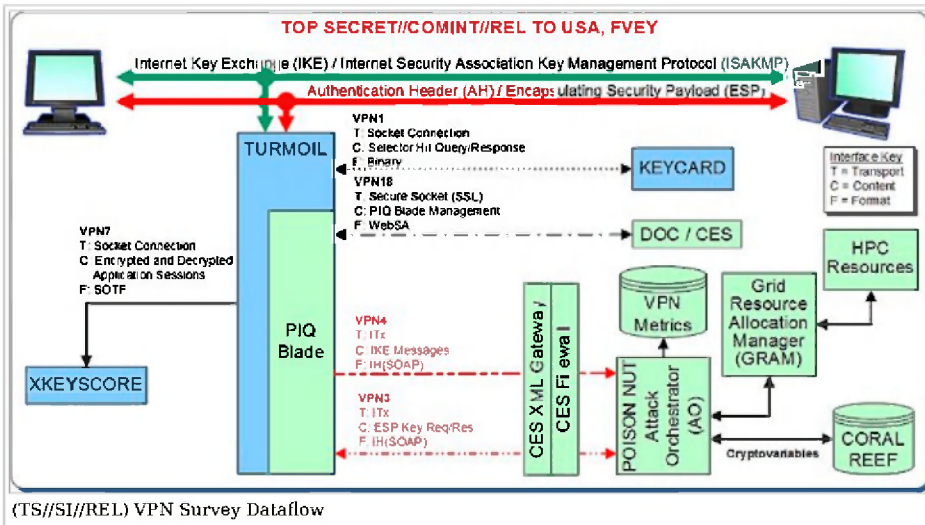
TOP SECRET//COMINT//REL TO USA, FVEY

Internet Key Exchange (IKE) / Internet Security Association Key Management Protocol (ISAKMP)

Authentication Header (AH) / Encapsulating Security Payload (ESP)

TURMOIL

VPN1
T: Socket Connection
C: Selector Hit Query/Response
F: Binary

KEYCARD

Interface Key
T = Transport
C = Content
F = Format

VPN18
T: Secure Socket (SSL)
C: PIQ Blade Management
F: WebSA

DOC / CES

VPN7
T: Socket Connection
C: Encrypted and Decrypted Application Sessions
F: SOTF

PIQ Blade

HPC Resources

VPN Metrics

Grid Resource Allocation Manager (GRAM)

CES XML Gateway

CES Firewall

VPN4
T: ITx
C: IKE Messages
F: IH(SOAP)

POISON NUT Attack Orchestrator (AO)

XKEYSCORE

VPN3
T: ITx
C: ESP Key Req/Res
F: IH(SOAP)

Cryptovariables

CORAL REEF

(TS//SI//REL) VPN Survey Dataflow